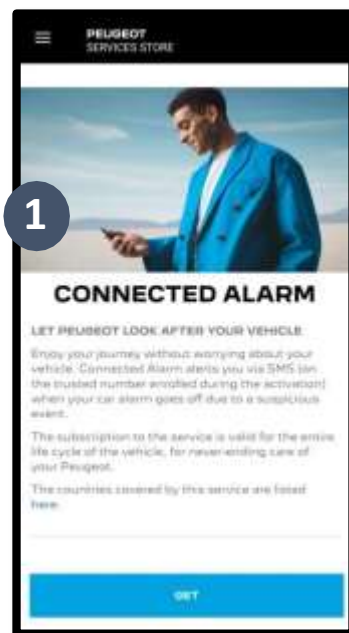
PEUGEOT
SERVICES STORE

1

CONNECTED ALARM

LET PEUGEOT LOOK AFTER YOUR VEHICLE

Enjoy your journey without worrying about your vehicle. Connected Alarm alerts you via SMS (on the trusted number enrolled during the activation) when your car alarm goes off due to a suspicious event.

The subscription to the service is valid for the entire life cycle of the vehicle, for never-ending care of your Peugeot.

The countries covered by this service are listed here.

GET